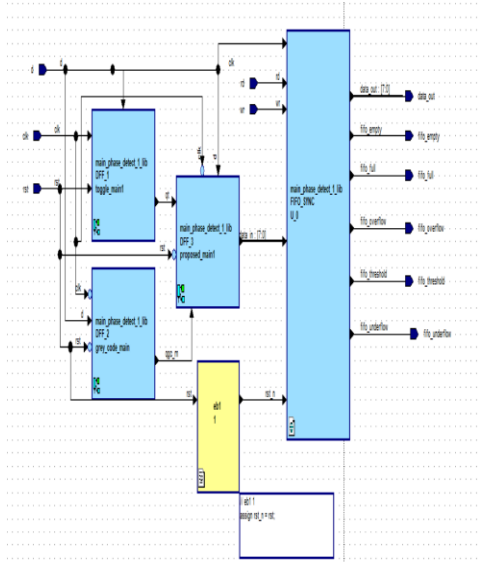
d
clk
rst
d
clk
rst
main_phase_detect_1_lib
DFF_1
toggle_main1
tr
main_phase_detect_1_lib
DFF_3
proposed_main1
rst
clk
d
rst
main_phase_detect_1_lib
DFF_2
grey_code_main
gpc_m
rst
eb1
1
rst_n
clk
rd
wr
data_in : [7:0]
main_phase_detect_1_lib
FIFO_SYNC
U_0
data_out : [7:0]
data_out
fifo_empty
fifo_empty
fifo_full
fifo_full
fifo_overflow
fifo_overflow
fifo_threshold
fifo_threshold
fifo_underflow
fifo_underflow
// eb1 1
assign rst_n = rst;